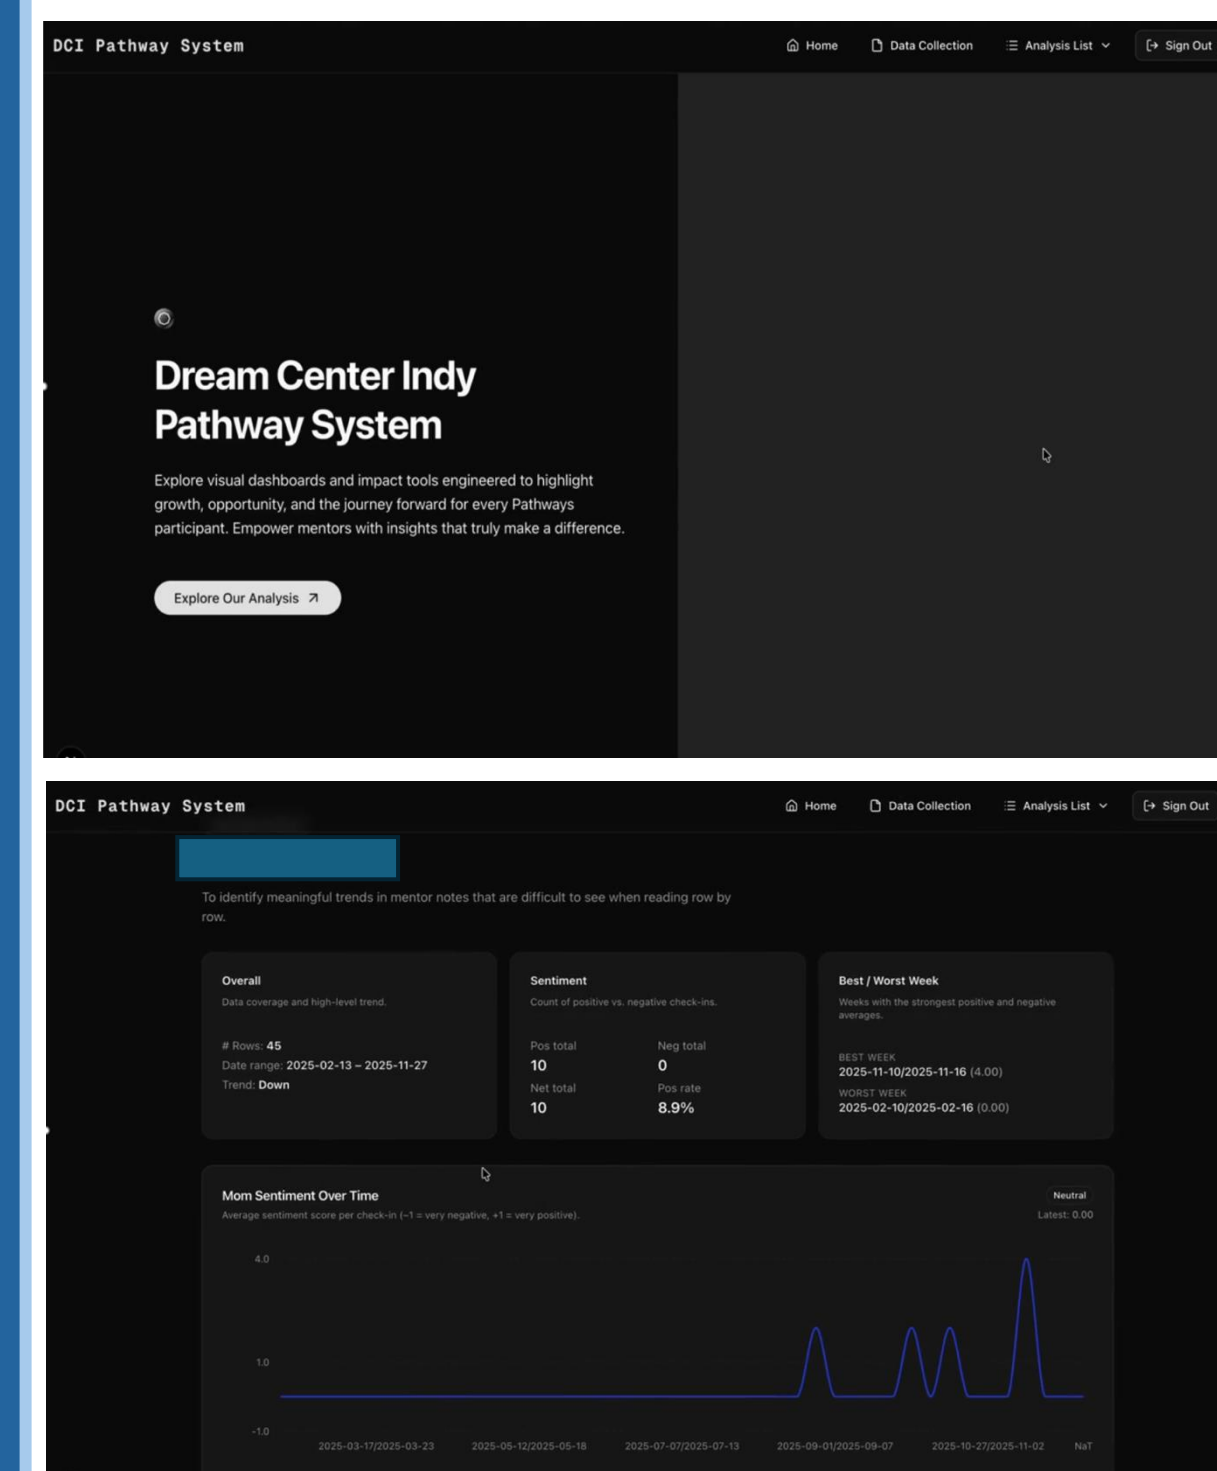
DCI Pathway System

Home Data Collection Analysis List Sign Out

Dream Center Indy Pathway System

Explore visual dashboards and impact tools engineered to highlight growth, opportunity, and the journey forward for every Pathways participant. Empower mentors with insights that truly make a difference.

Explore Our Analysis ↗

DCI Pathway System

Home Data Collection Analysis List Sign Out

To identify meaningful trends in mentor notes that are difficult to see when reading row by row.

Overall
Data coverage and high-level trend.

# Rows: 45
Date range: 2025-02-13 – 2025-11-27
Trend: Down

Sentiment
Count of positive vs. negative check-ins.

| Pos total | Neg total |
|---|---|
| 10 | 0 |
| Net total | Pos rate |
| 10 | 8.9% |

Best / Worst Week
Weeks with the strongest positive and negative averages.

BEST WEEK
2025-11-10/2025-11-16 (4.00)
WORST WEEK
2025-02-10/2025-02-16 (0.00)

Mom Sentiment Over Time
Average sentiment score per check-in (−1 = very negative, +1 = very positive).

Neutral
Latest: 0.00

4.0
1.0
-1.0

2025-03-17/2025-03-23 2025-05-12/2025-05-18 2025-07-07/2025-07-13 2025-09-01/2025-09-07 2025-10-27/2025-11-02 NaT